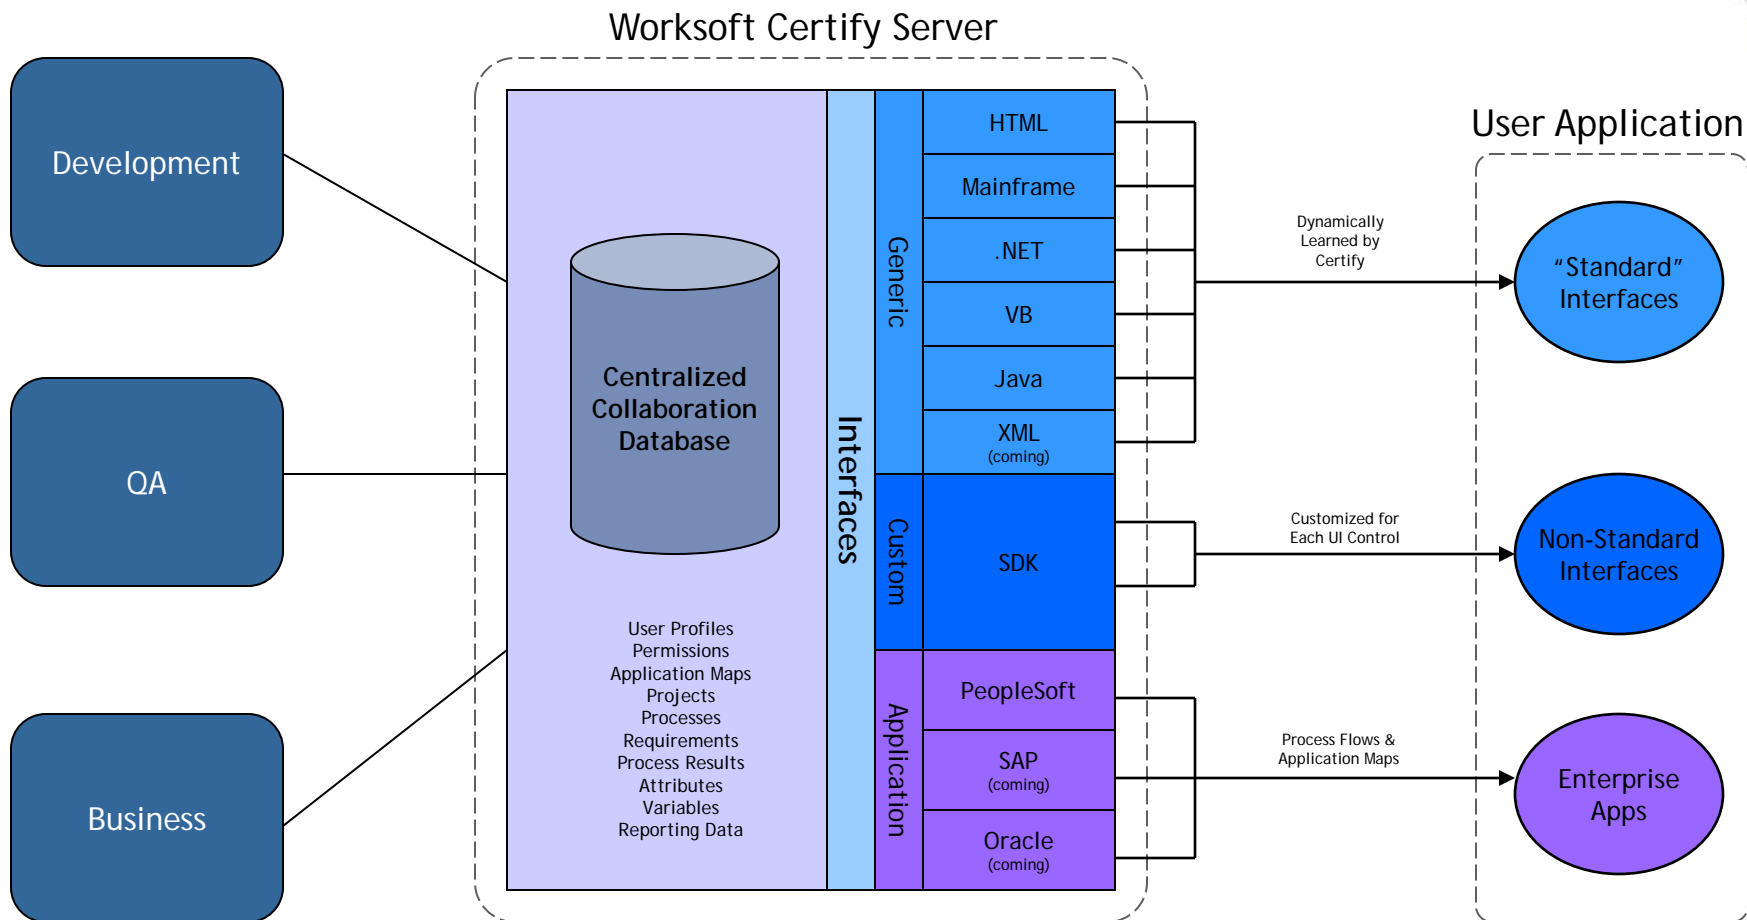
Worksoft Certify Server

Development

QA

Business

Centralized Collaboration Database

User Profiles
Permissions
Application Maps
Projects
Processes
Requirements
Process Results
Attributes
Variables
Reporting Data

Interfaces

Generic

HTML

Mainframe

.NET

VB

Java

XML (coming)

Custom

SDK

Application

PeopleSoft

SAP (coming)

Oracle (coming)

User Application

Dynamically Learned by Certify

"Standard" Interfaces

Customized for Each UI Control

Non-Standard Interfaces

Process Flows & Application Maps

Enterprise Apps